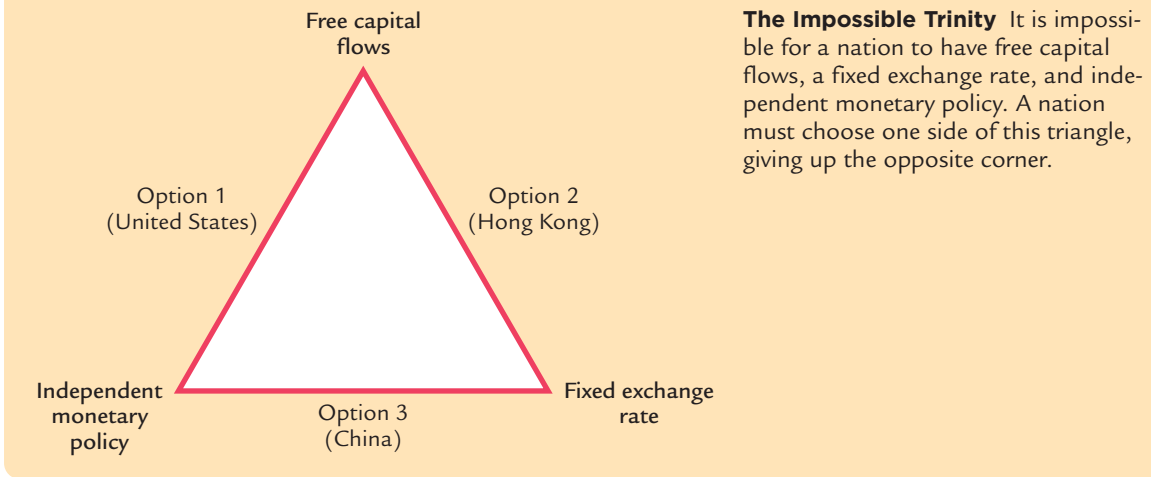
Free capital flows

Option 1
(United States)

Option 2
(Hong Kong)

Independent monetary policy

Option 3
(China)

Fixed exchange rate

**The Impossible Trinity** It is impossible for a nation to have free capital flows, a fixed exchange rate, and independent monetary policy. A nation must choose one side of this triangle, giving up the opposite corner.